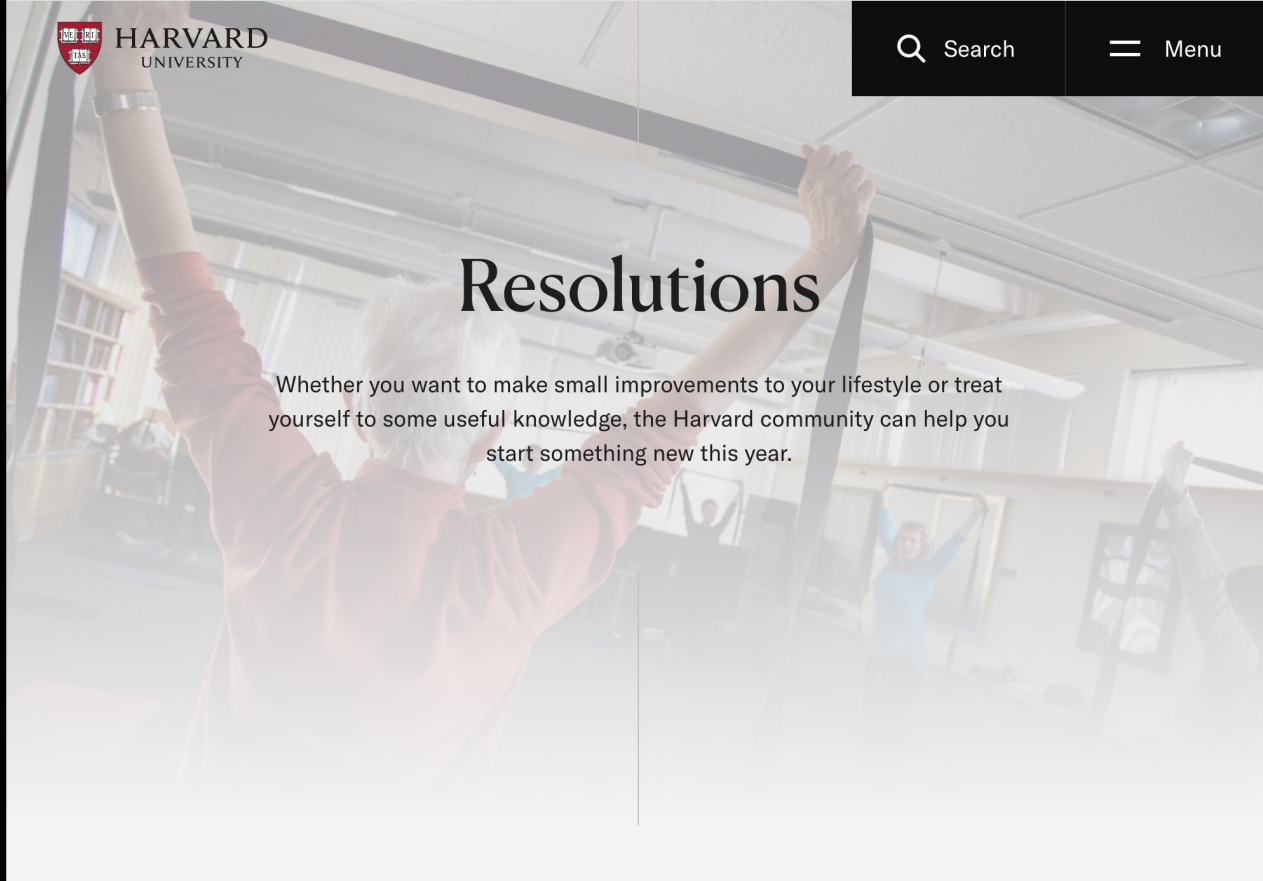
VE RI TAS
HARVARD
UNIVERSITY

Search

Menu

Resolutions

Whether you want to make small improvements to your lifestyle or treat yourself to some useful knowledge, the Harvard community can help you start something new this year.